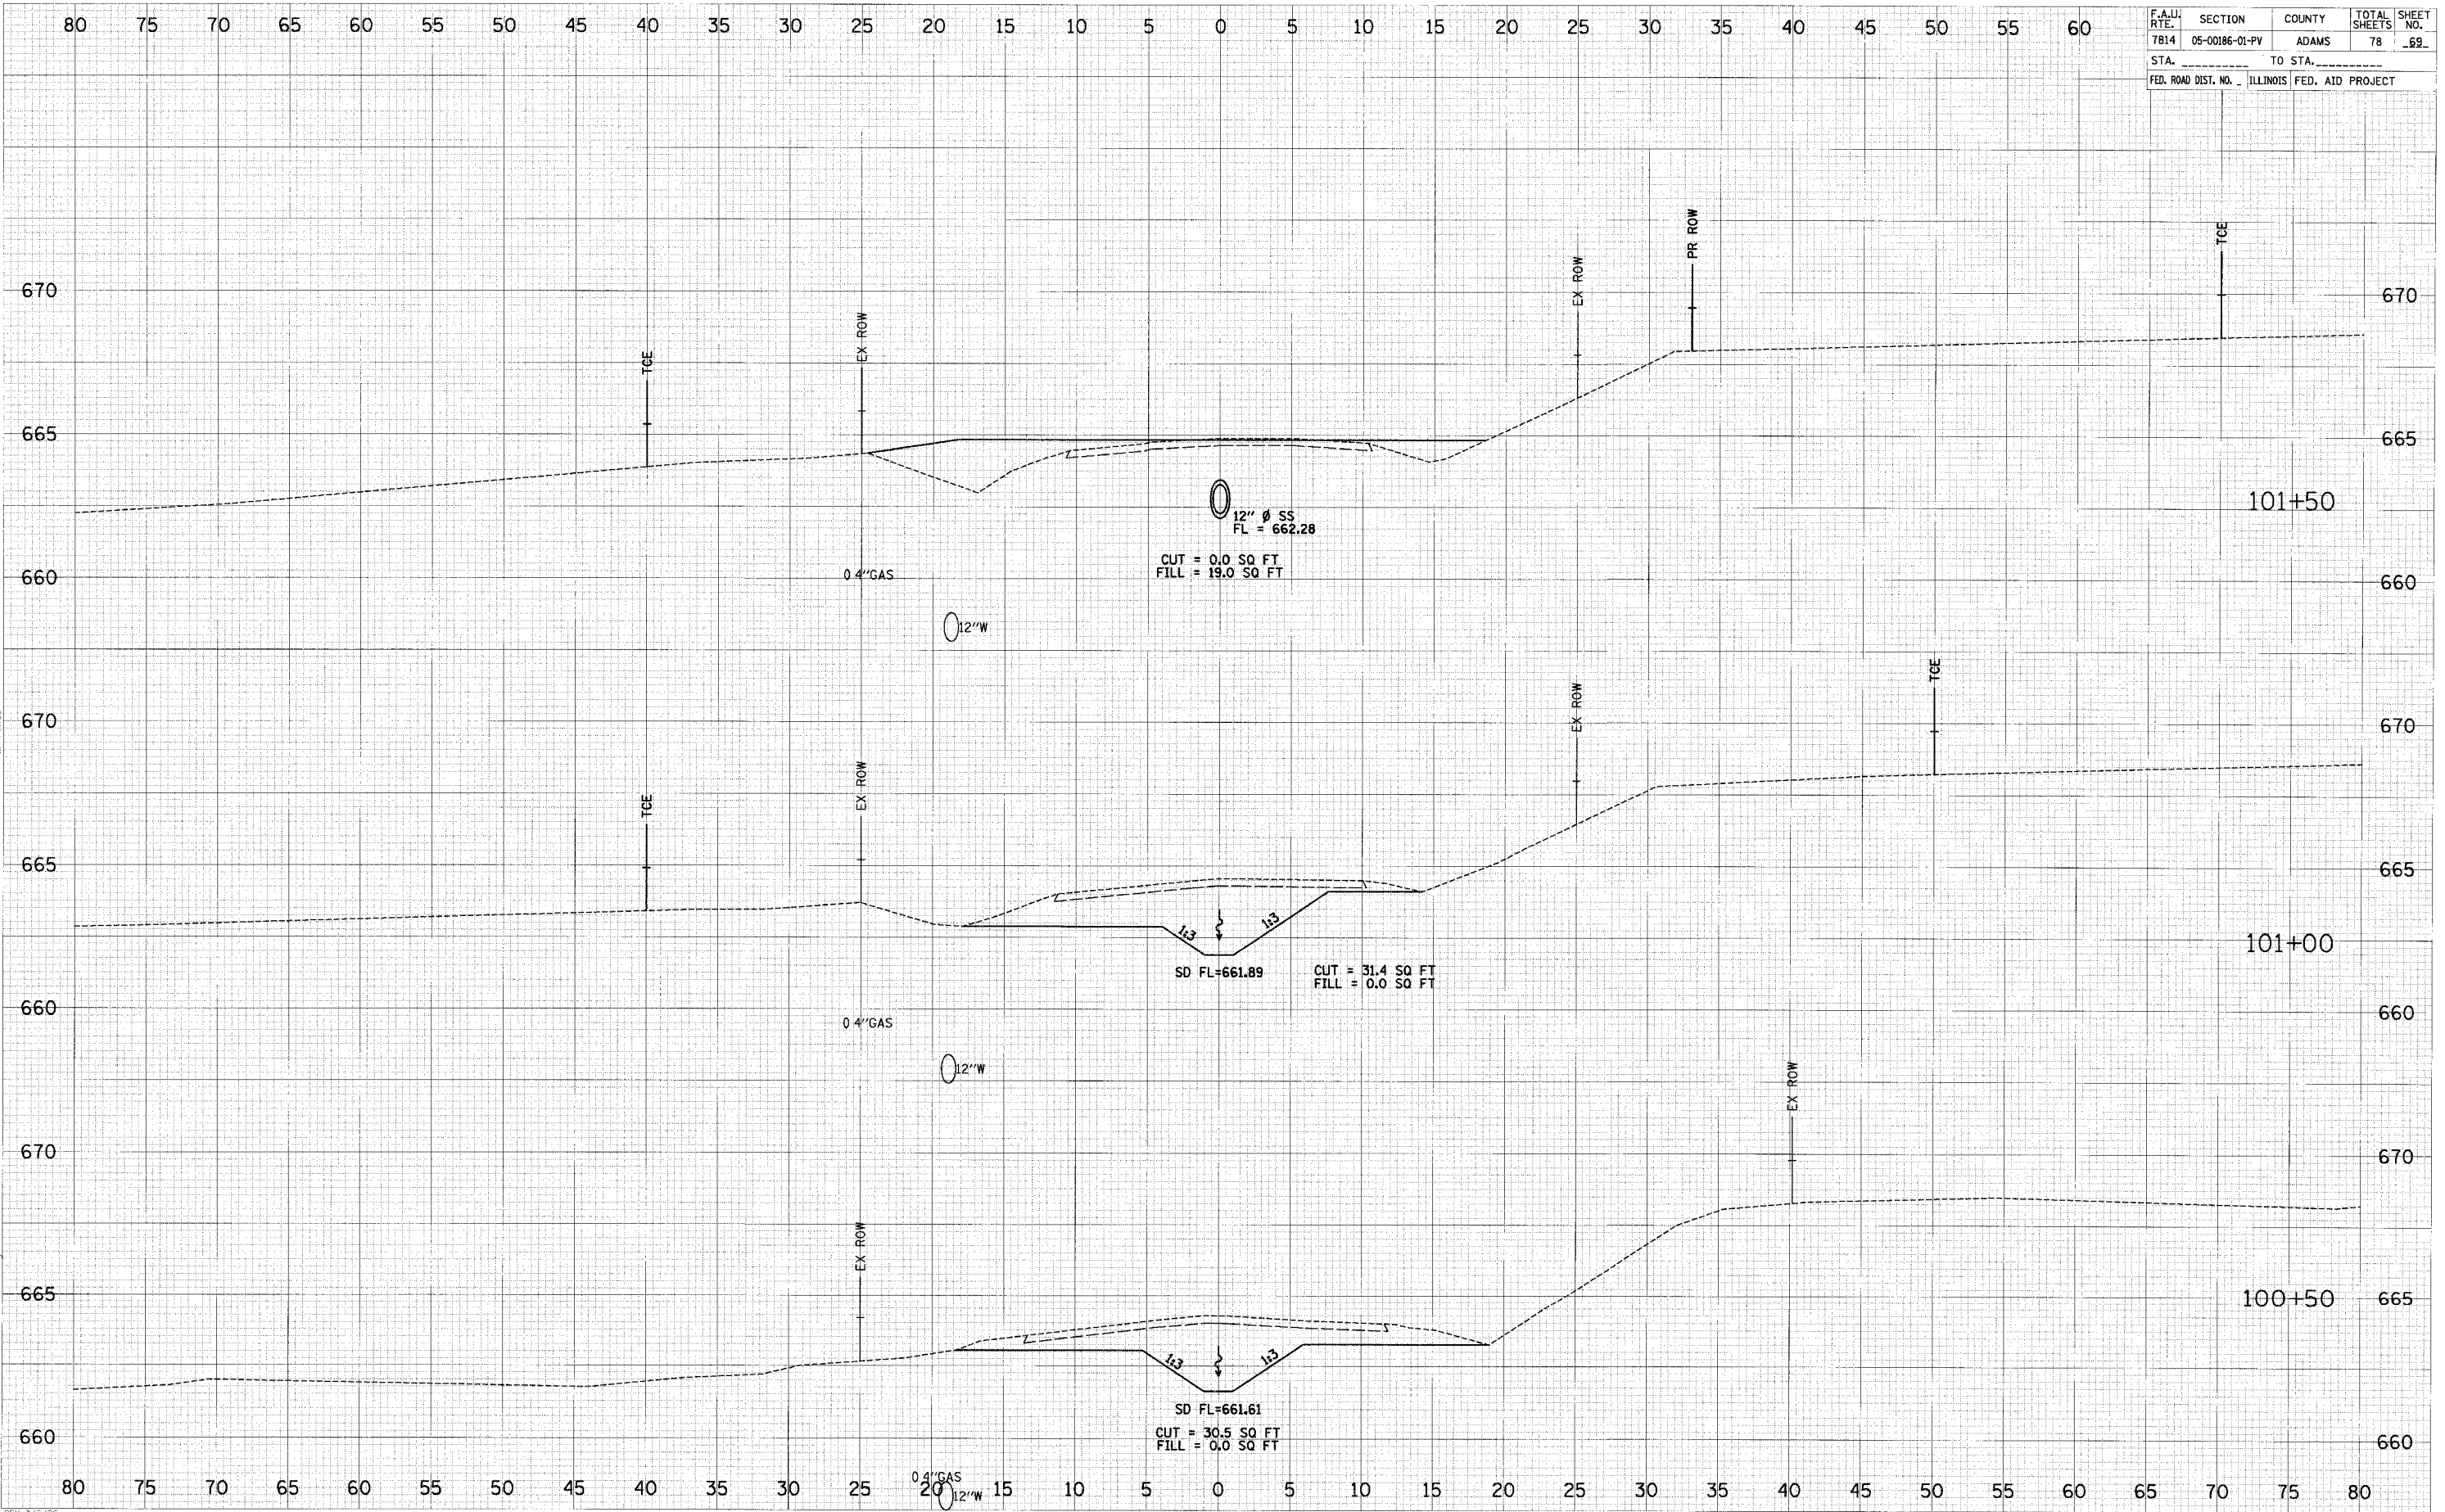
| F.A.U. RTE. | SECTION | COUNTY | TOTAL SHEETS | SHEET NO. |
|---|---|---|---|---|
| 7814 | 05-00186-01-PV | ADAMS | 78 | 69 |

STA. ________ TO STA. ________

FED. ROAD DIST. NO. _ ILLINOIS FED. AID PROJECT

80 75 70 65 60 55 50 45 40 35 30 25 20 15 10 5 0 5 10 15 20 25 30 35 40 45 50 55 60

670 665 660

TCE EX ROW EX ROW PR ROW TCE

12" ⌀ SS
FL = 662.28

CUT = 0.0 SQ FT
FILL = 19.0 SQ FT

0 4"GAS

12"W

101+50

670 665 660

TCE EX ROW EX ROW TCE

1:3 1:3

SD FL=661.89

CUT = 31.4 SQ FT
FILL = 0.0 SQ FT

0 4"GAS

12"W

101+00

670 665 660

EX ROW EX ROW

1:3 1:3

SD FL=661.61

CUT = 30.5 SQ FT
FILL = 0.0 SQ FT

0 4"GAS

12"W

100+50

80 75 70 65 60 55 50 45 40 35 30 25 20 15 10 5 0 5 10 15 20 25 30 35 40 45 50 55 60 65 70 75 80